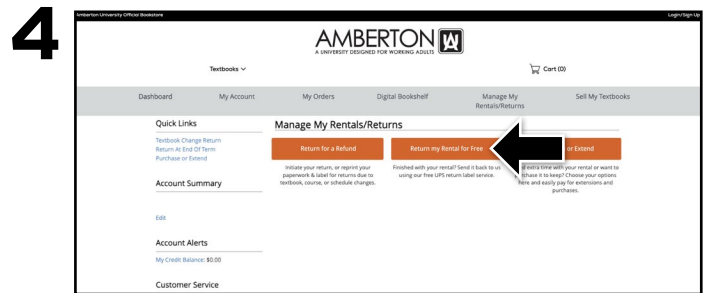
4

Amberton University Official Bookstore

Login/Sign Up

AMBERTON

A UNIVERSITY DESIGNED FOR WORKING ADULTS

Textbooks

Cart (0)

Dashboard

My Account

My Orders

Digital Bookshelf

Manage My Rentals/Returns

Sell My Textbooks

Quick Links

Textbook Change Return

Return At End Of Term

Purchase or Extend

Account Summary

Edit

Account Alerts

My Credit Balance: $0.00

Customer Service

Manage My Rentals/Returns

Return for a Refund

Initiate your return, or reprint your paperwork & label for returns due to textbook, course, or schedule changes.

Return my Rental for Free

Finished with your rental? Send it back to us using our free UPS return label service.

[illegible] or Extend

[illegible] extra time with your rental or want to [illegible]chase it to keep? Choose your options here and easily pay for extensions and purchases.